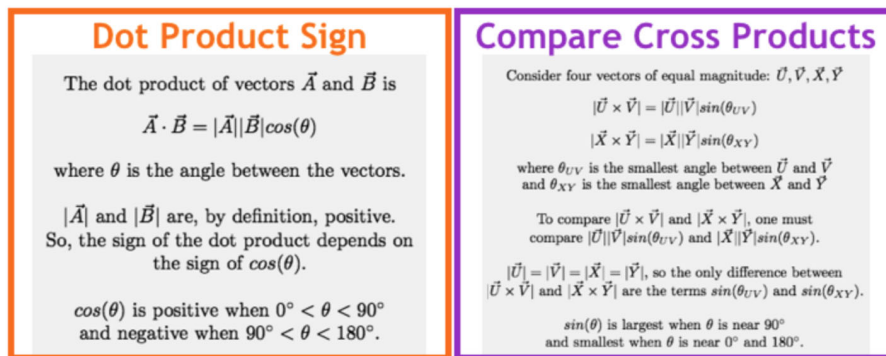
Dot Product Sign

The dot product of vectors $\vec{A}$ and $\vec{B}$ is

$\vec{A} \cdot \vec{B} = |\vec{A}||\vec{B}|cos(\theta)$

where $\theta$ is the angle between the vectors.

$|\vec{A}|$ and $|\vec{B}|$ are, by definition, positive. So, the sign of the dot product depends on the sign of $cos(\theta)$.

$cos(\theta)$ is positive when $0° < \theta < 90°$ and negative when $90° < \theta < 180°$.

Compare Cross Products

Consider four vectors of equal magnitude: $\vec{U}, \vec{V}, \vec{X}, \vec{Y}$

$|\vec{U} \times \vec{V}| = |\vec{U}||\vec{V}|sin(\theta_{UV})$

$|\vec{X} \times \vec{Y}| = |\vec{X}||\vec{Y}|sin(\theta_{XY})$

where $\theta_{UV}$ is the smallest angle between $\vec{U}$ and $\vec{V}$ and $\theta_{XY}$ is the smallest angle between $\vec{X}$ and $\vec{Y}$

To compare $|\vec{U} \times \vec{V}|$ and $|\vec{X} \times \vec{Y}|$, one must compare $|\vec{U}||\vec{V}|sin(\theta_{UV})$ and $|\vec{X}||\vec{Y}|sin(\theta_{XY})$.

$|\vec{U}| = |\vec{V}| = |\vec{X}| = |\vec{Y}|$, so the only difference between $|\vec{U} \times \vec{V}|$ and $|\vec{X} \times \vec{Y}|$ are the terms $sin(\theta_{UV})$ and $sin(\theta_{XY})$.

$sin(\theta)$ is largest when $\theta$ is near $90°$ and smallest when $\theta$ is near $0°$ and $180°$.